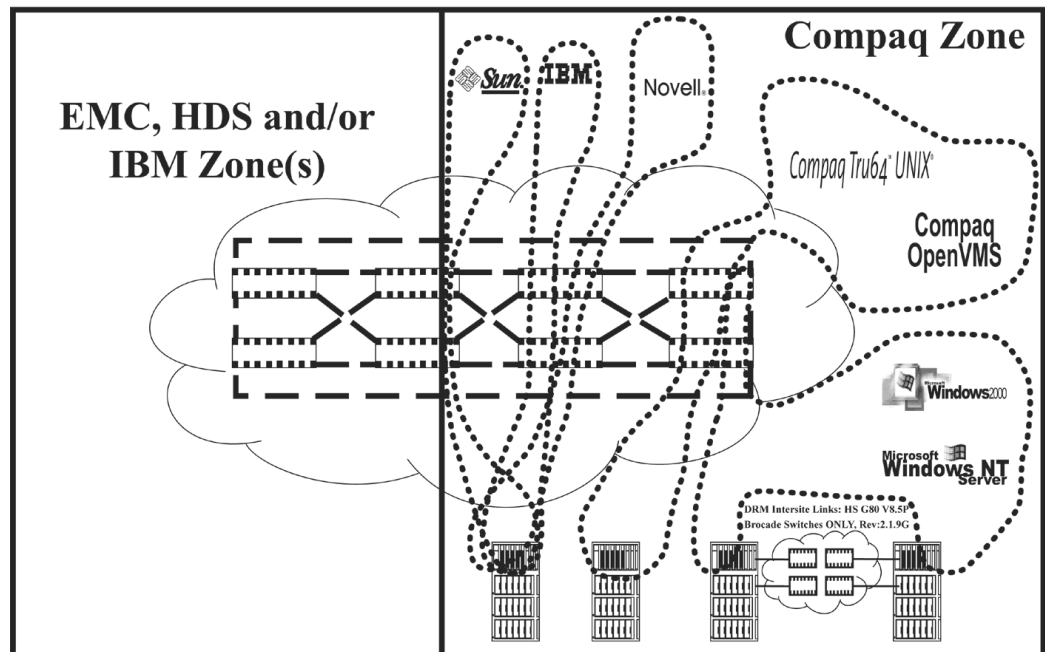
EMC, HDS and/or IBM Zone(s)

Compaq Zone

Sun

IBM

Novell.

Compaq Tru64 UNIX

Compaq OpenVMS

Microsoft Windows2000

Microsoft Windows NT Server

DRM Intersite Links: HS G80 V8.5P
Brocade Switches ONLY, Rev:2.1.9G